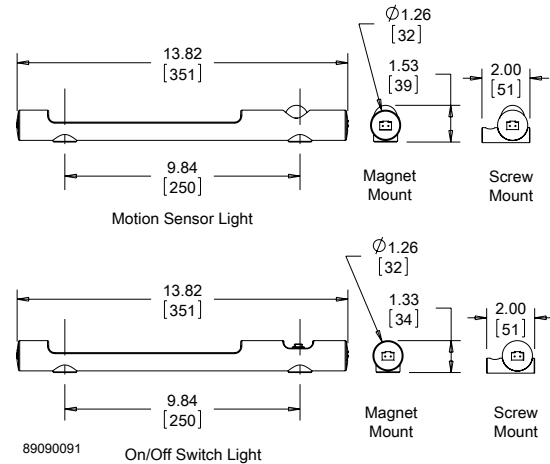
13.82
[351]

9.84
[250]

Motion Sensor Light

Ø1.26
[32]

1.53
[39]

Magnet Mount

2.00
[51]

Screw Mount

13.82
[351]

9.84
[250]

89090091

On/Off Switch Light

Ø1.26
[32]

1.33
[34]

Magnet Mount

2.00
[51]

Screw Mount